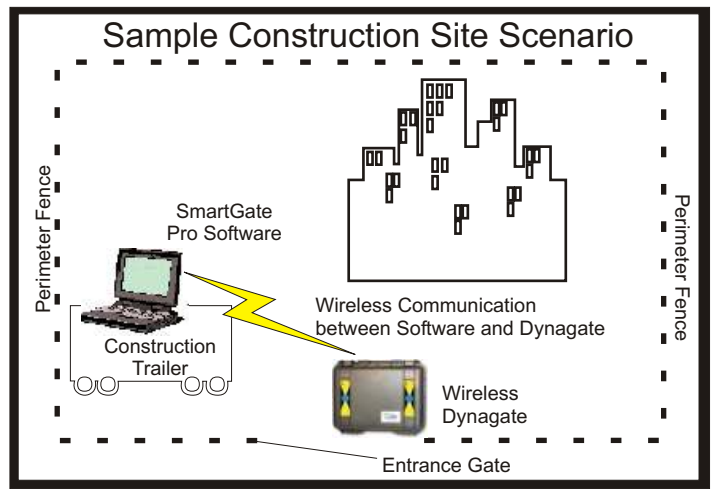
Sample Construction Site Scenario

Perimeter Fence

SmartGate Pro Software

Perimeter Fence

Wireless Communication between Software and Dynagate

Construction Trailer

Wireless Dynagate

Entrance Gate